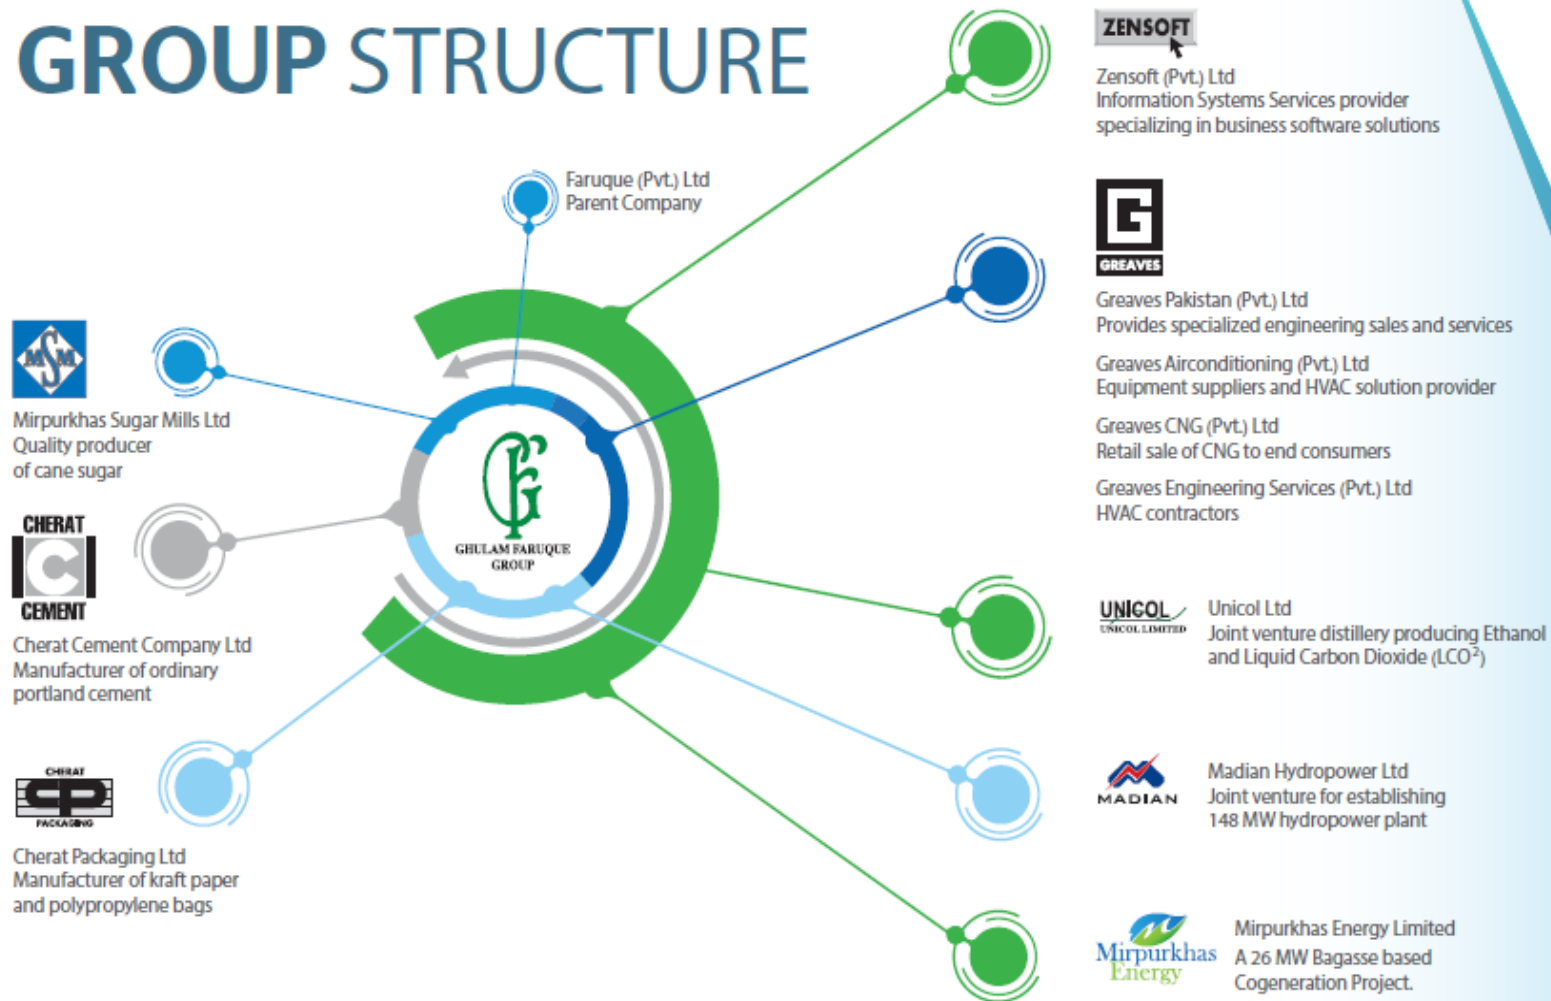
GROUP STRUCTURE

Faruque (Pvt.) Ltd
Parent Company

GHULAM FARUQUE GROUP

MSM

Mirpurkhas Sugar Mills Ltd
Quality producer of cane sugar

CHERAT CEMENT

Cherat Cement Company Ltd
Manufacturer of ordinary portland cement

CHERAT PACKAGING

Cherat Packaging Ltd
Manufacturer of kraft paper and polypropylene bags

ZENSOFT

Zensoft (Pvt.) Ltd
Information Systems Services provider specializing in business software solutions

GREAVES

Greaves Pakistan (Pvt.) Ltd
Provides specialized engineering sales and services

Greaves Airconditioning (Pvt.) Ltd
Equipment suppliers and HVAC solution provider

Greaves CNG (Pvt.) Ltd
Retail sale of CNG to end consumers

Greaves Engineering Services (Pvt.) Ltd
HVAC contractors

UNICOL
UNICOL LIMITED

Unicol Ltd
Joint venture distillery producing Ethanol and Liquid Carbon Dioxide (LCO$^2$)

MADIAN

Madian Hydropower Ltd
Joint venture for establishing 148 MW hydropower plant

Mirpurkhas Energy

Mirpurkhas Energy Limited
A 26 MW Bagasse based Cogeneration Project.